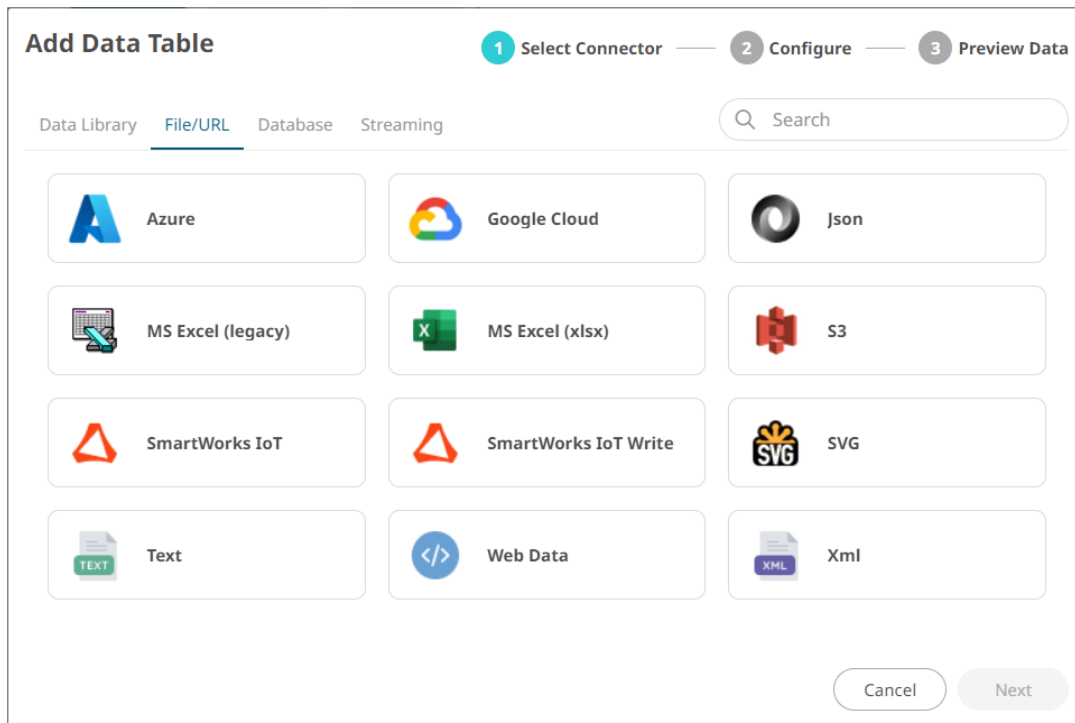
Add Data Table

1 Select Connector 2 Configure 3 Preview Data

Data Library File/URL Database Streaming

Search

Azure

Google Cloud

Json

MS Excel (legacy)

X MS Excel (xlsx)

S3

SmartWorks IoT

SmartWorks IoT Write

SVG

TEXT Text

Web Data

XML Xml

Cancel Next